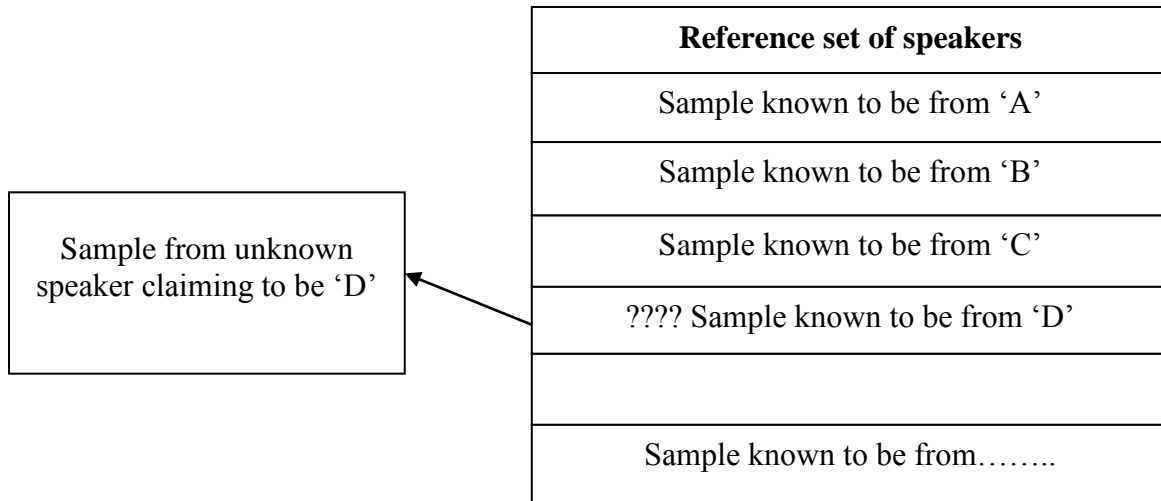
Sample from unknown speaker claiming to be ‘D’

| **Reference set of speakers** |
|---|
| Sample known to be from ‘A’ |
| Sample known to be from ‘B’ |
| Sample known to be from ‘C’ |
| ???? Sample known to be from ‘D’ |
| |
| Sample known to be from…….. |